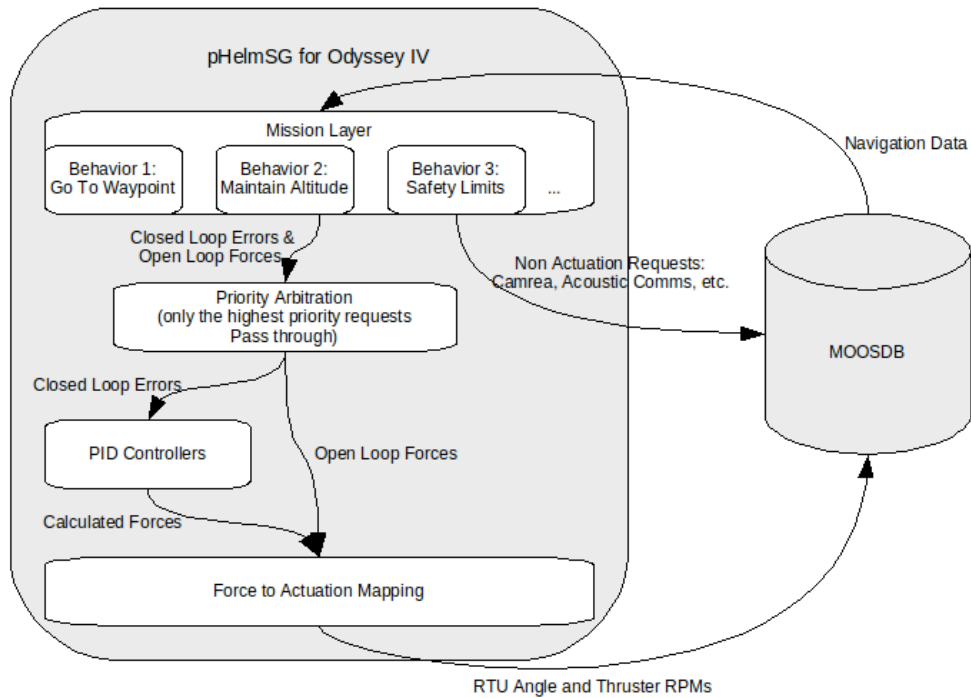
pHelmSG for Odyssey IV

Navigation Data

Mission Layer

Behavior 1:
Go To Waypoint

Behavior 2:
Maintain Altitude

Behavior 3:
Safety Limits

...

Closed Loop Errors &
Open Loop Forces

Non Actuation Requests:
Camrea, Acoustic Comms, etc.

Priority Arbitration
(only the highest priority requests
Pass through)

MOOSDB

Closed Loop Errors

PID Controllers

Open Loop Forces

Calculated Forces

Force to Actuation Mapping

RTU Angle and Thruster RPMs